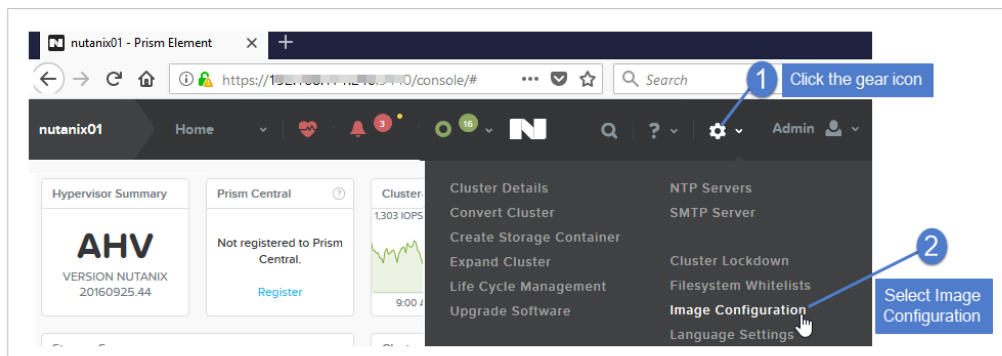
nutanix01 - Prism Element ✕ +

https://1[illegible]/console/#

Search

1 Click the gear icon

nutanix01 Home 3 16 Admin

Hypervisor Summary

AHV

VERSION NUTANIX 20160925.44

Prism Central

Not registered to Prism Central.

Register

Cluster-

1,303 IOPS

9:00 A

Cluster Details
Convert Cluster
Create Storage Container
Expand Cluster
Life Cycle Management
Upgrade Software

NTP Servers
SMTP Server

Cluster Lockdown
Filesystem Whitelists
Image Configuration
Language Settings

2 Select Image Configuration